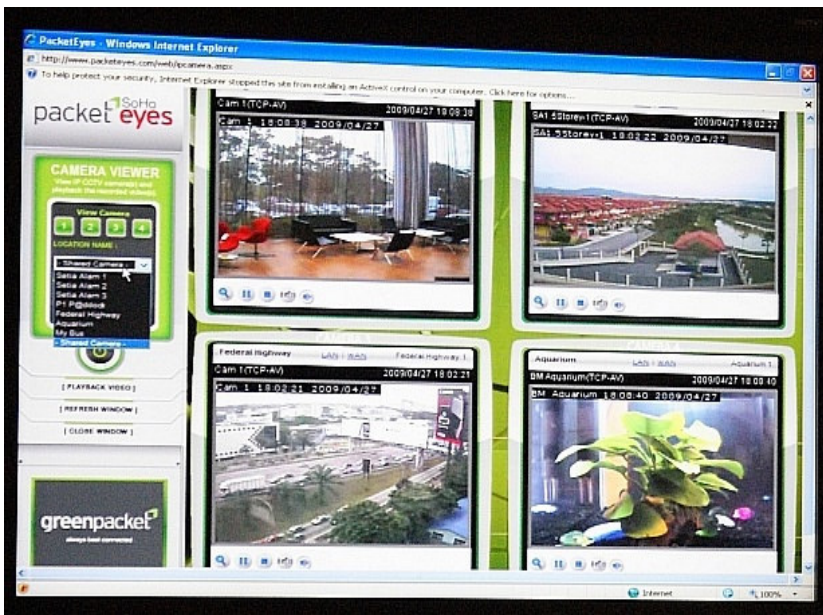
PacketEyes - Windows Internet Explorer

http://www.packeteyes.com/web/ipcamera.aspx

To help protect your security, Internet Explorer stopped this site from installing an ActiveX control on your computer. Click here for options...

packet SoHo eyes

CAMERA VIEWER

View IP CCTV camera(s) and playback the recorded video(s)

View Camera

1 2 3 4

LOCATION NAME :

- Shared Camera -

Setia Alam 1
Setia Alam 2
Setia Alam 3
P1 P@ddock
Federal Highway
Aquarium
My Bus
- Shared Camera -

[ PLAYBACK VIDEO ]

[ REFRESH WINDOW ]

[ CLOSE WINDOW ]

greenpacket

always best connected

Cam 1(TCP-AV) 2009/04/27 18:08:38

Cam 1 18:08:38 2009/04/27

SA1 5Storey-1(TCP-AV) 2009/04/27 18:02:22

SA1 5Storey-1 18:02:22 2009/04/27

Federal Highway LAN | WAN Federal Highway 1

Cam 1(TCP-AV) 2009/04/27 18:02:21

Cam 1 18:02:21 2009/04/27

Aquarium LAN | WAN Aquarium 1

BM Aquarium(TCP-AV) 2009/04/27 18:08:40

BM Aquarium 18:08:40 2009/04/27

Internet

100%